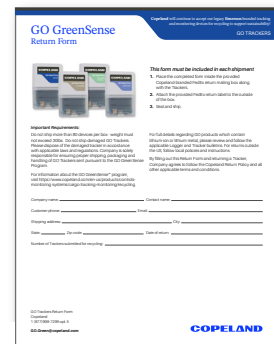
GO GreenSense
Return Form

Copeland will continue to accept our legacy Emerson-branded tracking and monitoring devices for recycling to support sustainability!

GO TRACKERS

This form must be included in each shipment!
1. Place the completed form inside the provided Copeland-branded FedEx return mailing box along with the Trackers.
2. Attach the provided FedEx return label to the outside of the box.
3. Seal and ship.

Important Requirements:
Do not ship more than 80 devices per box - weight must not exceed 35lbs. Do not ship damaged GO Trackers. Please dispose of the damaged tracker in accordance with applicable local regulations. Company is solely responsible for ensuring proper shipping, packaging and handling of GO Trackers sent pursuant to the GO GreenSense Program.

For more information about the GO GreenSense™ program, visit https://www.copeland.com/en-us/products/cold-monitoring-systems/cargo-tracking-monitoring/recycling

For full details regarding GO products which contain lithium ion or lithium metal, please review and follow the applicable Logger and Tracker bulletins. For returns outside the US, follow local policies and instructions.

By filling out the Return Form and returning a Tracker, Company agrees to follow the Copeland Return Policy and all other applicable terms and conditions.

Company name: ________ Contact name: ________
Customer phone: ________ Email: ________
Shipping address: ________ City: ________
State: ________ Zip code: ________ Date of return: ________
Number of Trackers submitted for recycling: ________

GO Trackers Return Form
Copeland
1-877-998-7298 opt. 5
GO-Green@copeland.com

COPELAND